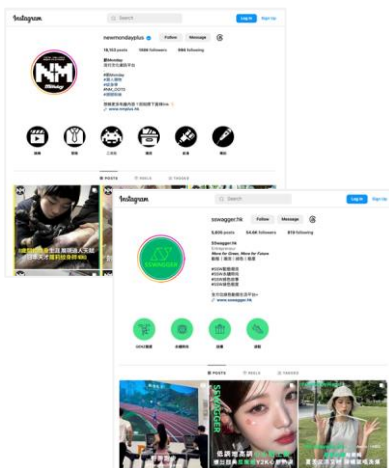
Instagram

Search

Log in Sign Up

newmondayplus

Follow Message

19,160 posts 185K followers 888 following

新Monday

POSTS REELS TAGGED

Instagram

Search

Log in Sign Up

sswagger.hk

Follow Message

5,695 posts 54.6K followers 876 following

SSwagger.hk

Move for Green, Move for Future

www.sswagger.hk

SSWAGGER

POSTS REELS TAGGED